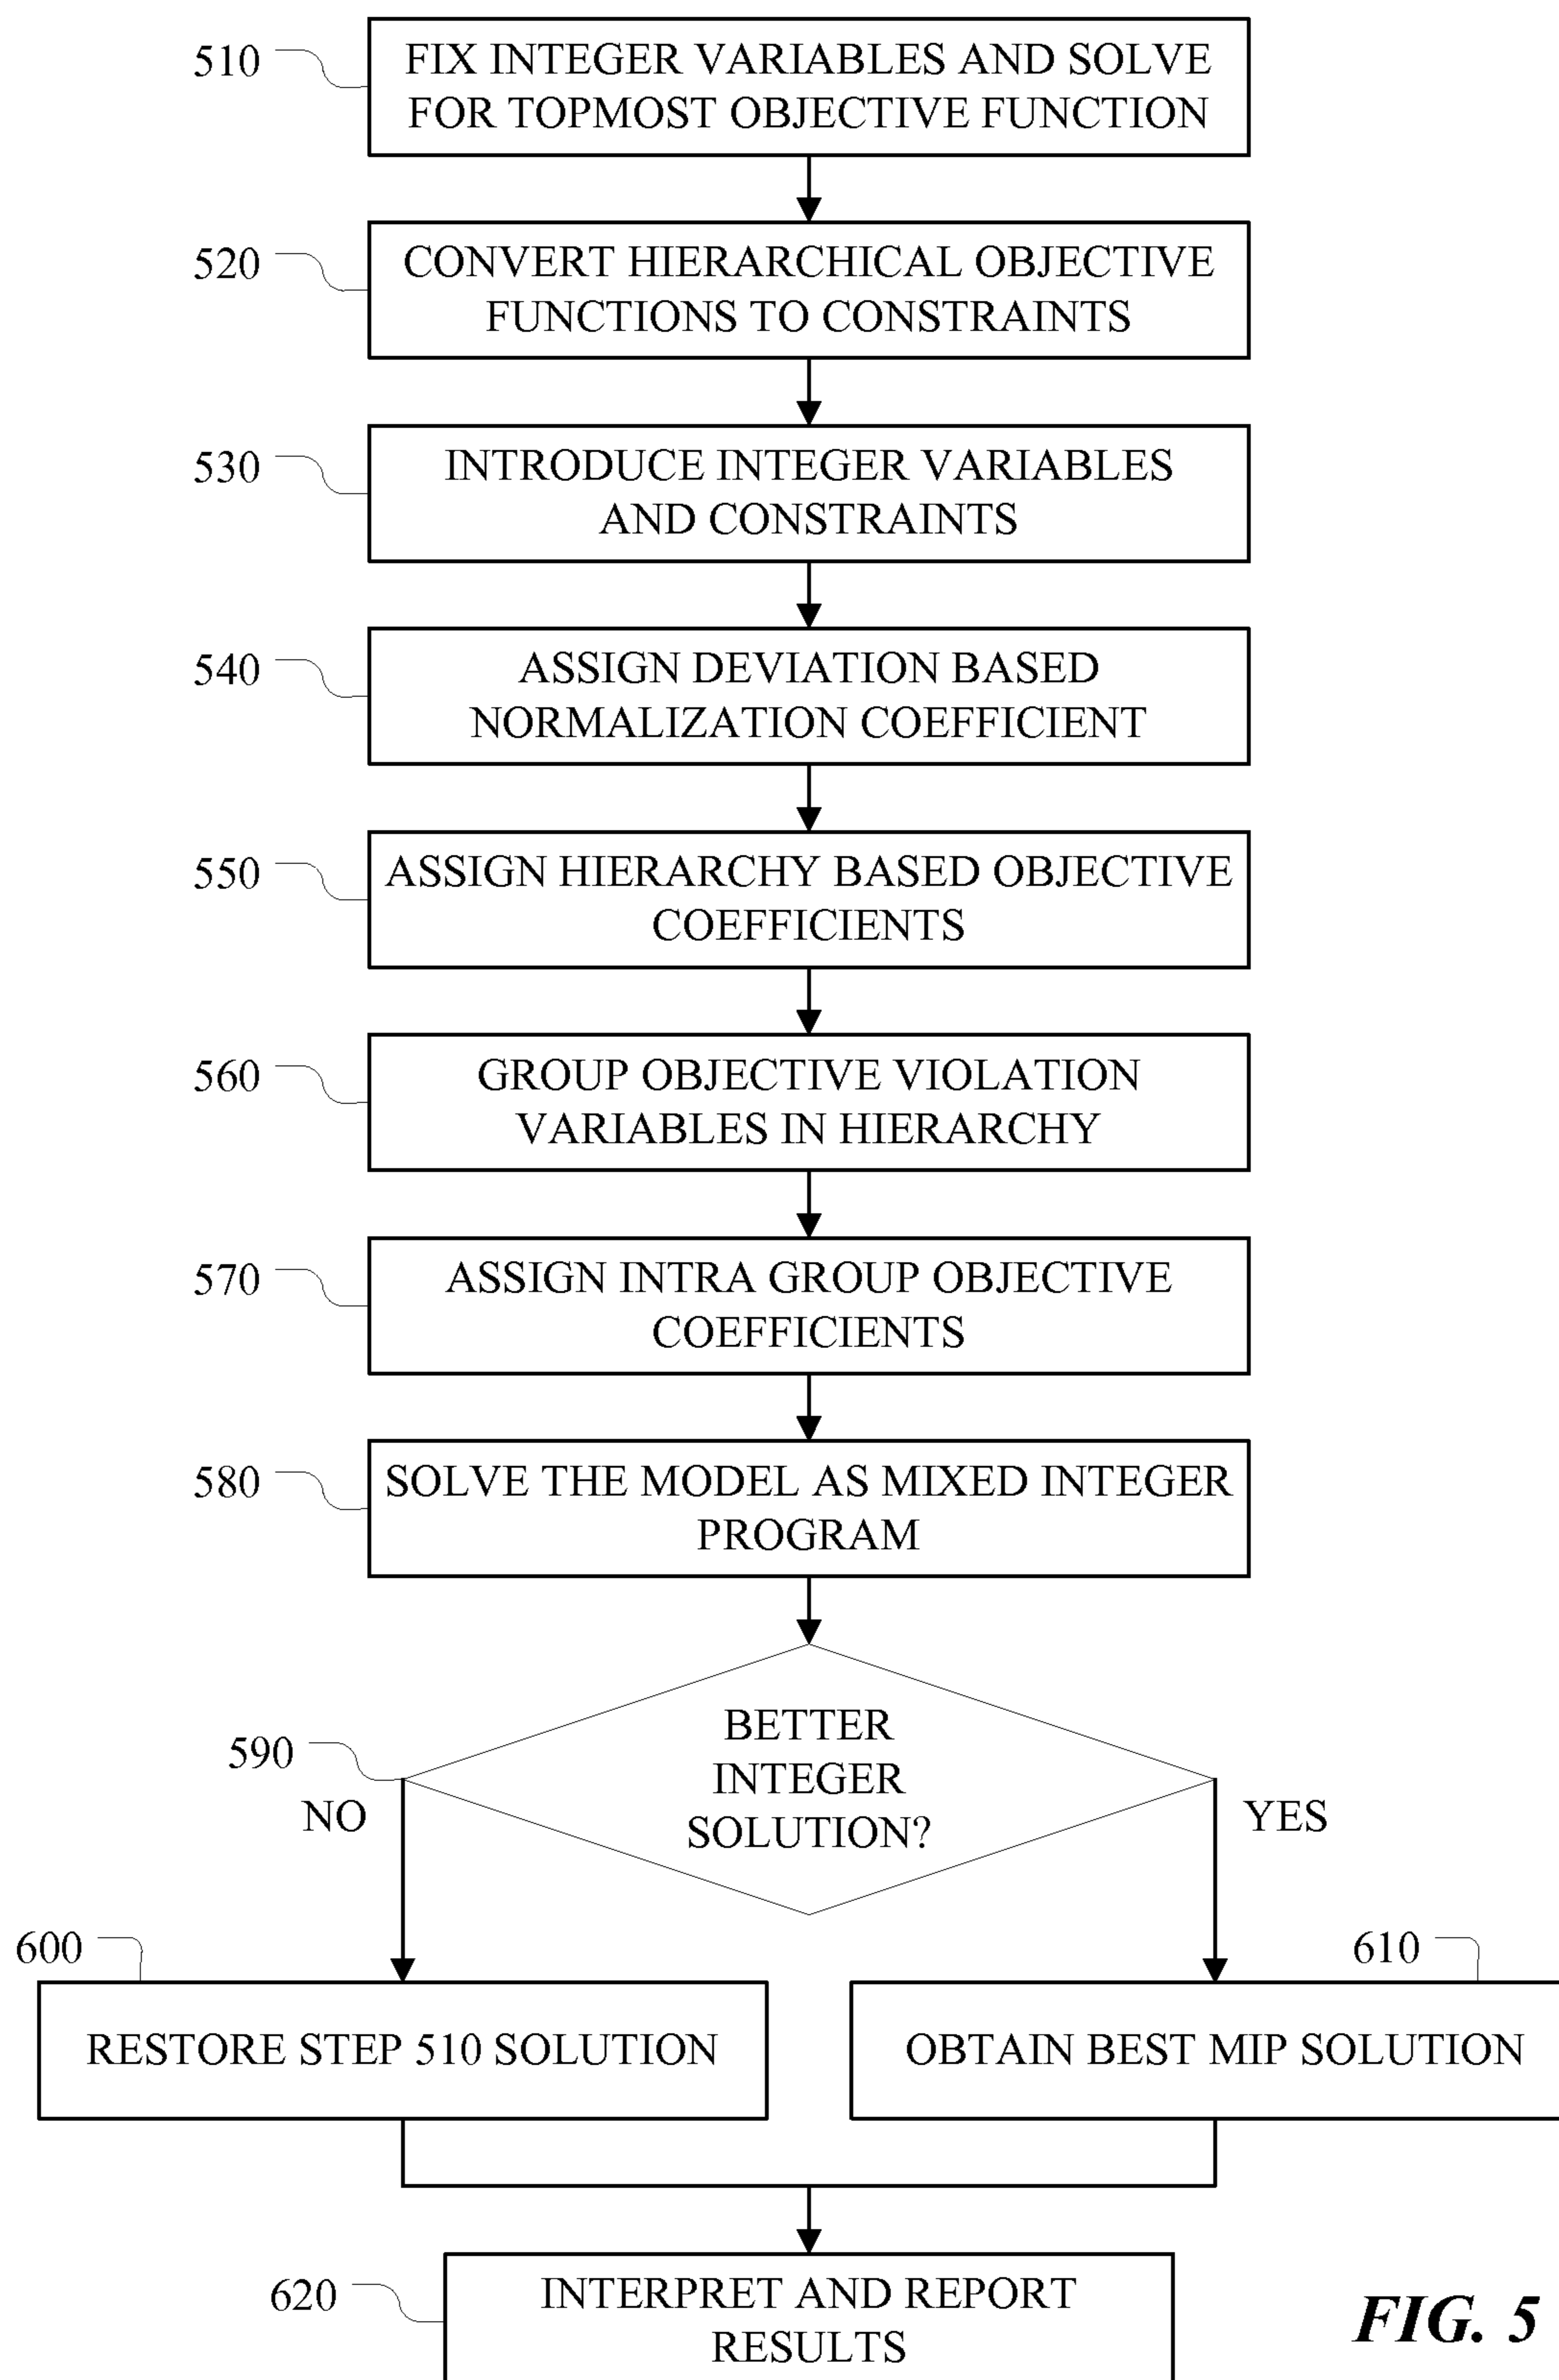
510
FIX INTEGER VARIABLES AND SOLVE FOR TOPMOST OBJECTIVE FUNCTION

520
CONVERT HIERARCHICAL OBJECTIVE FUNCTIONS TO CONSTRAINTS

530
INTRODUCE INTEGER VARIABLES AND CONSTRAINTS

540
ASSIGN DEVIATION BASED NORMALIZATION COEFFICIENT

550
ASSIGN HIERARCHY BASED OBJECTIVE COEFFICIENTS

560
GROUP OBJECTIVE VIOLATION VARIABLES IN HIERARCHY

570
ASSIGN INTRA GROUP OBJECTIVE COEFFICIENTS

580
SOLVE THE MODEL AS MIXED INTEGER PROGRAM

590
BETTER INTEGER SOLUTION?

NO

YES

600
RESTORE STEP 510 SOLUTION

610
OBTAIN BEST MIP SOLUTION

620
INTERPRET AND REPORT RESULTS

FIG. 5